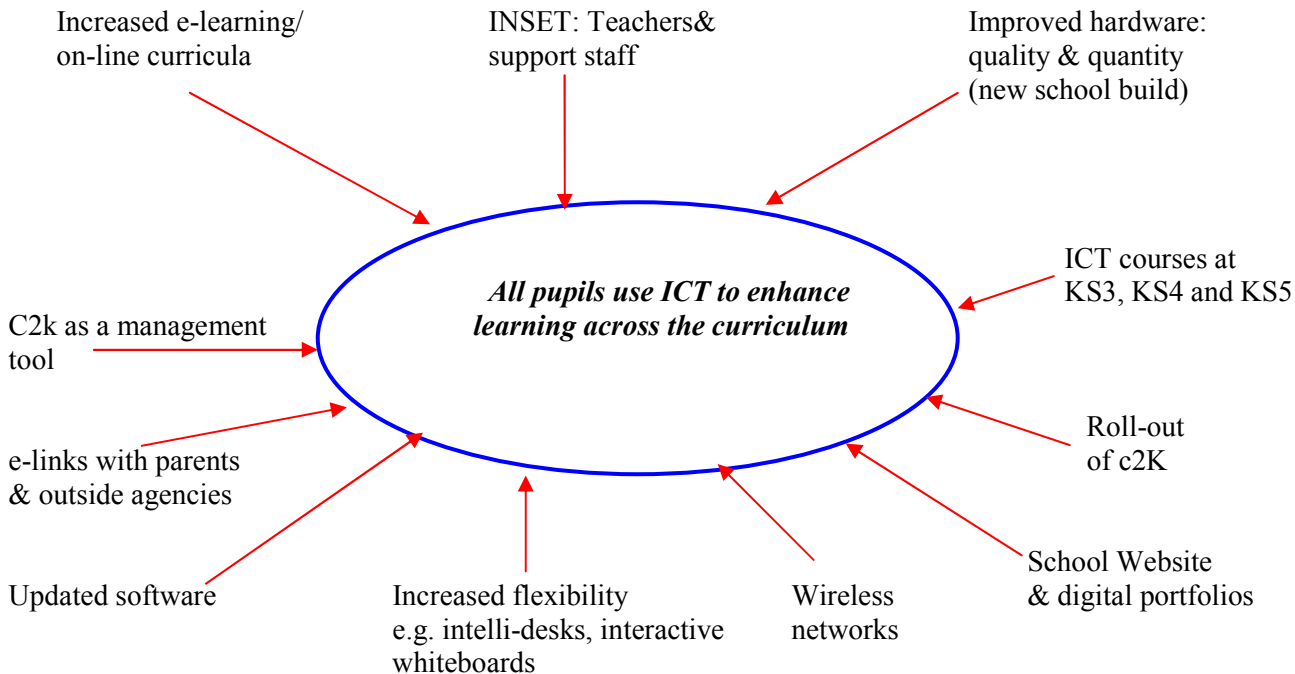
Increased e-learning/ on-line curricula

INSET: Teachers& support staff

Improved hardware: quality & quantity (new school build)

All pupils use ICT to enhance learning across the curriculum

ICT courses at KS3, KS4 and KS5

C2k as a management tool

Roll-out of c2K

e-links with parents & outside agencies

School Website & digital portfolios

Updated software

Increased flexibility e.g. intelli-desks, interactive whiteboards

Wireless networks